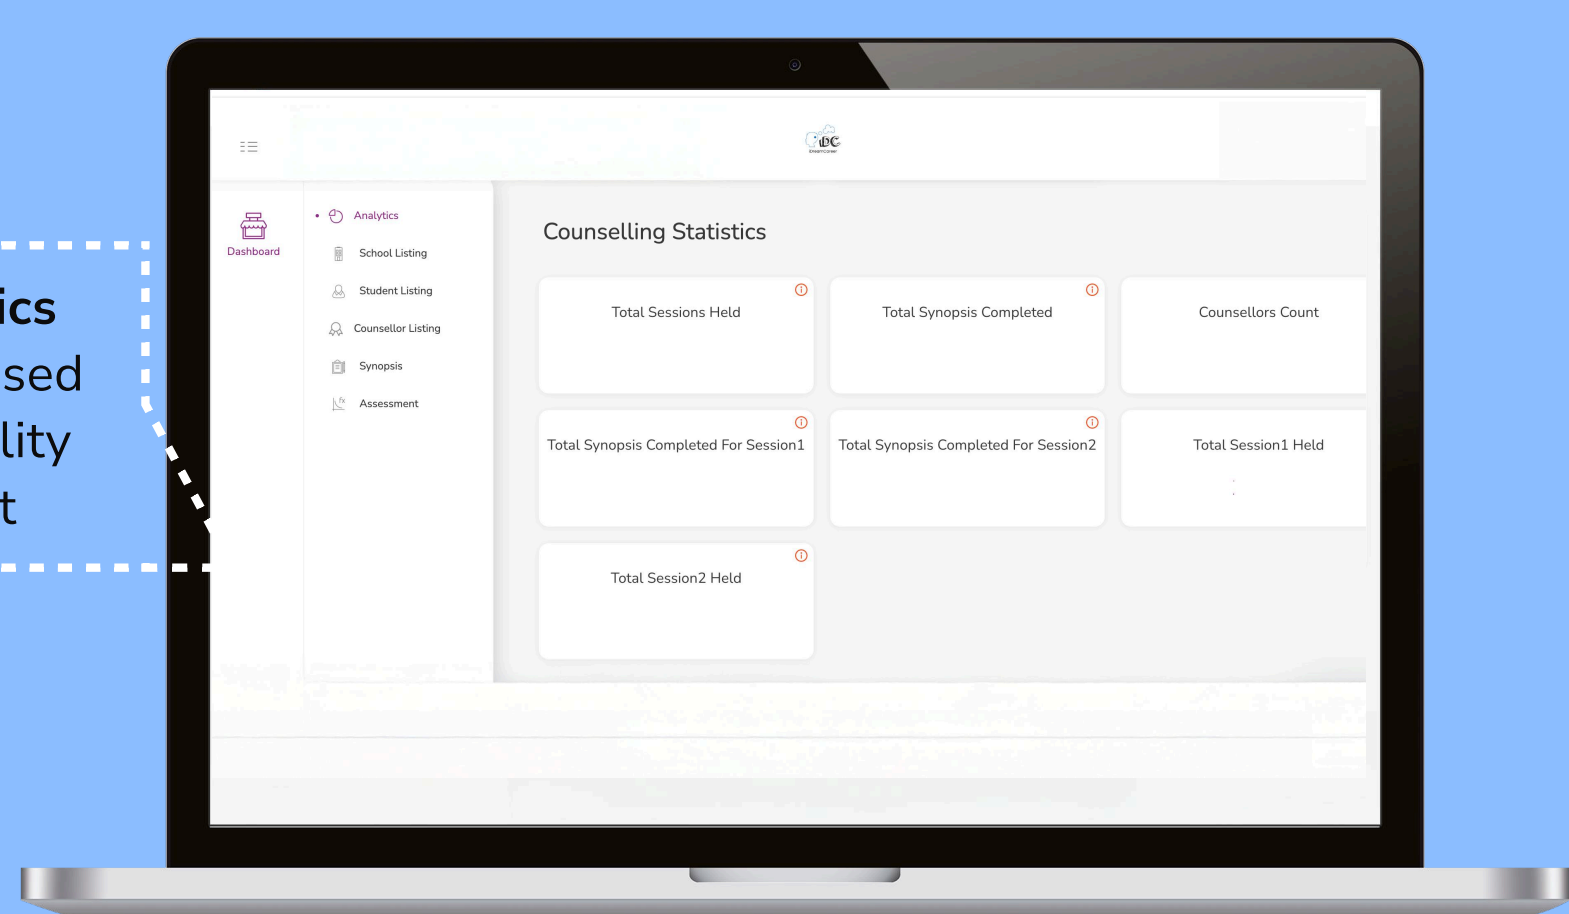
ics
sed
lity
t

iDC

Dashboard

Analytics
School Listing
Student Listing
Counsellor Listing
Synopsis
Assessment

Counselling Statistics

Total Sessions Held

Total Synopsis Completed

Counsellors Count

Total Synopsis Completed For Session1

Total Synopsis Completed For Session2

Total Session1 Held

Total Session2 Held